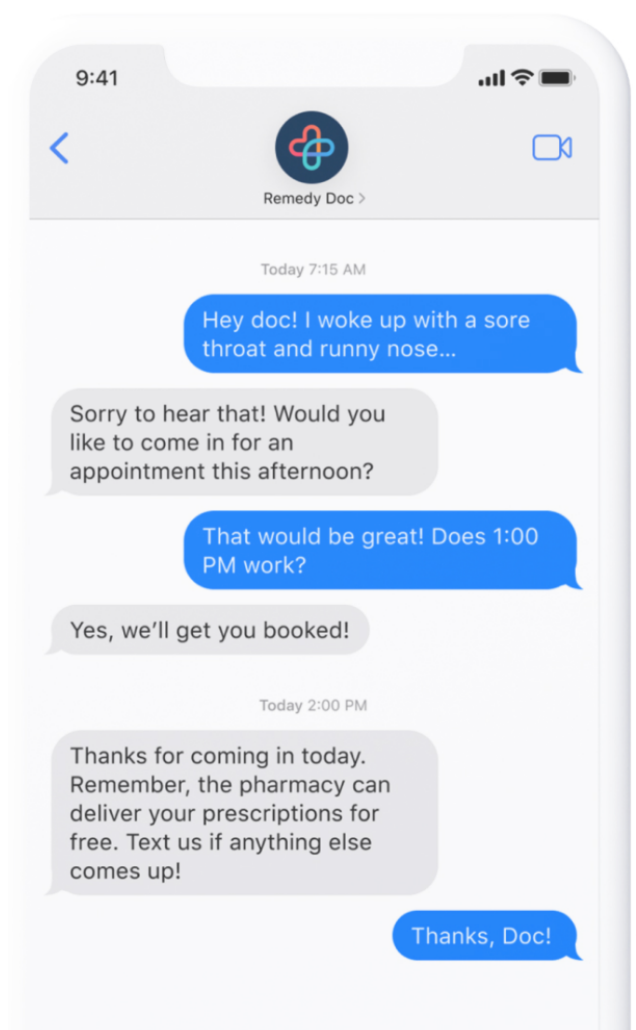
9:41

Remedy Doc >

Today 7:15 AM

Hey doc! I woke up with a sore throat and runny nose...

Sorry to hear that! Would you like to come in for an appointment this afternoon?

That would be great! Does 1:00 PM work?

Yes, we'll get you booked!

Today 2:00 PM

Thanks for coming in today. Remember, the pharmacy can deliver your prescriptions for free. Text us if anything else comes up!

Thanks, Doc!